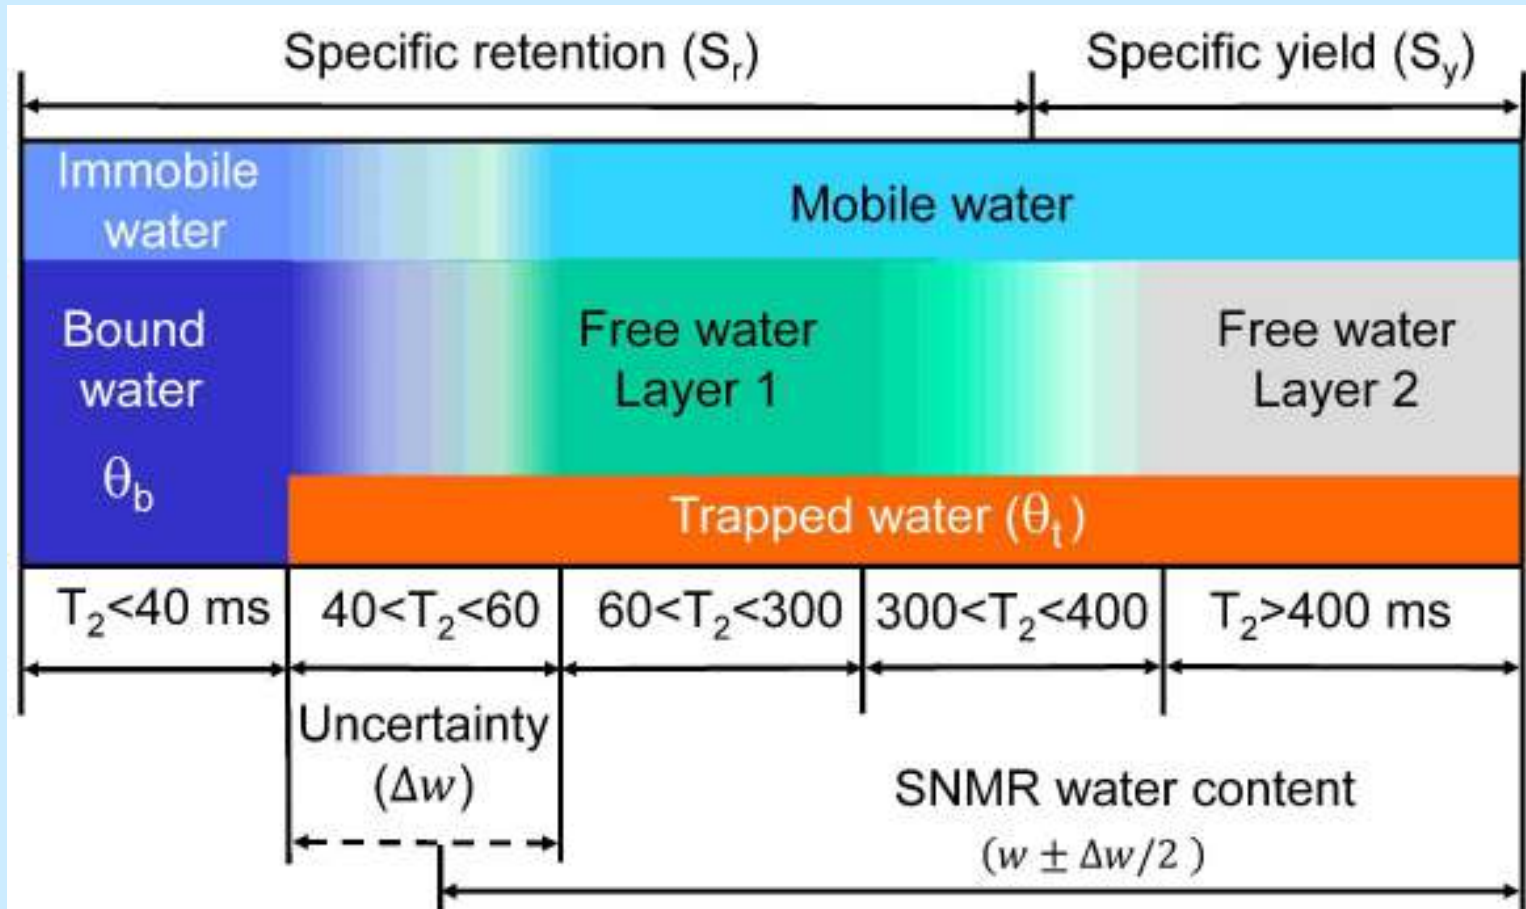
Specific retention ($S_r$)

Specific yield ($S_y$)

Immobile water

Mobile water

Bound water

$\theta_b$

Free water Layer 1

Free water Layer 2

Trapped water ($\theta_t$)

| $T_2$<40 ms | 40<$T_2$<60 | 60<$T_2$<300 | 300<$T_2$<400 | $T_2$>400 ms |
|---|---|---|---|---|

Uncertainty ($\Delta w$)

SNMR water content ($w \pm \Delta w/2$)